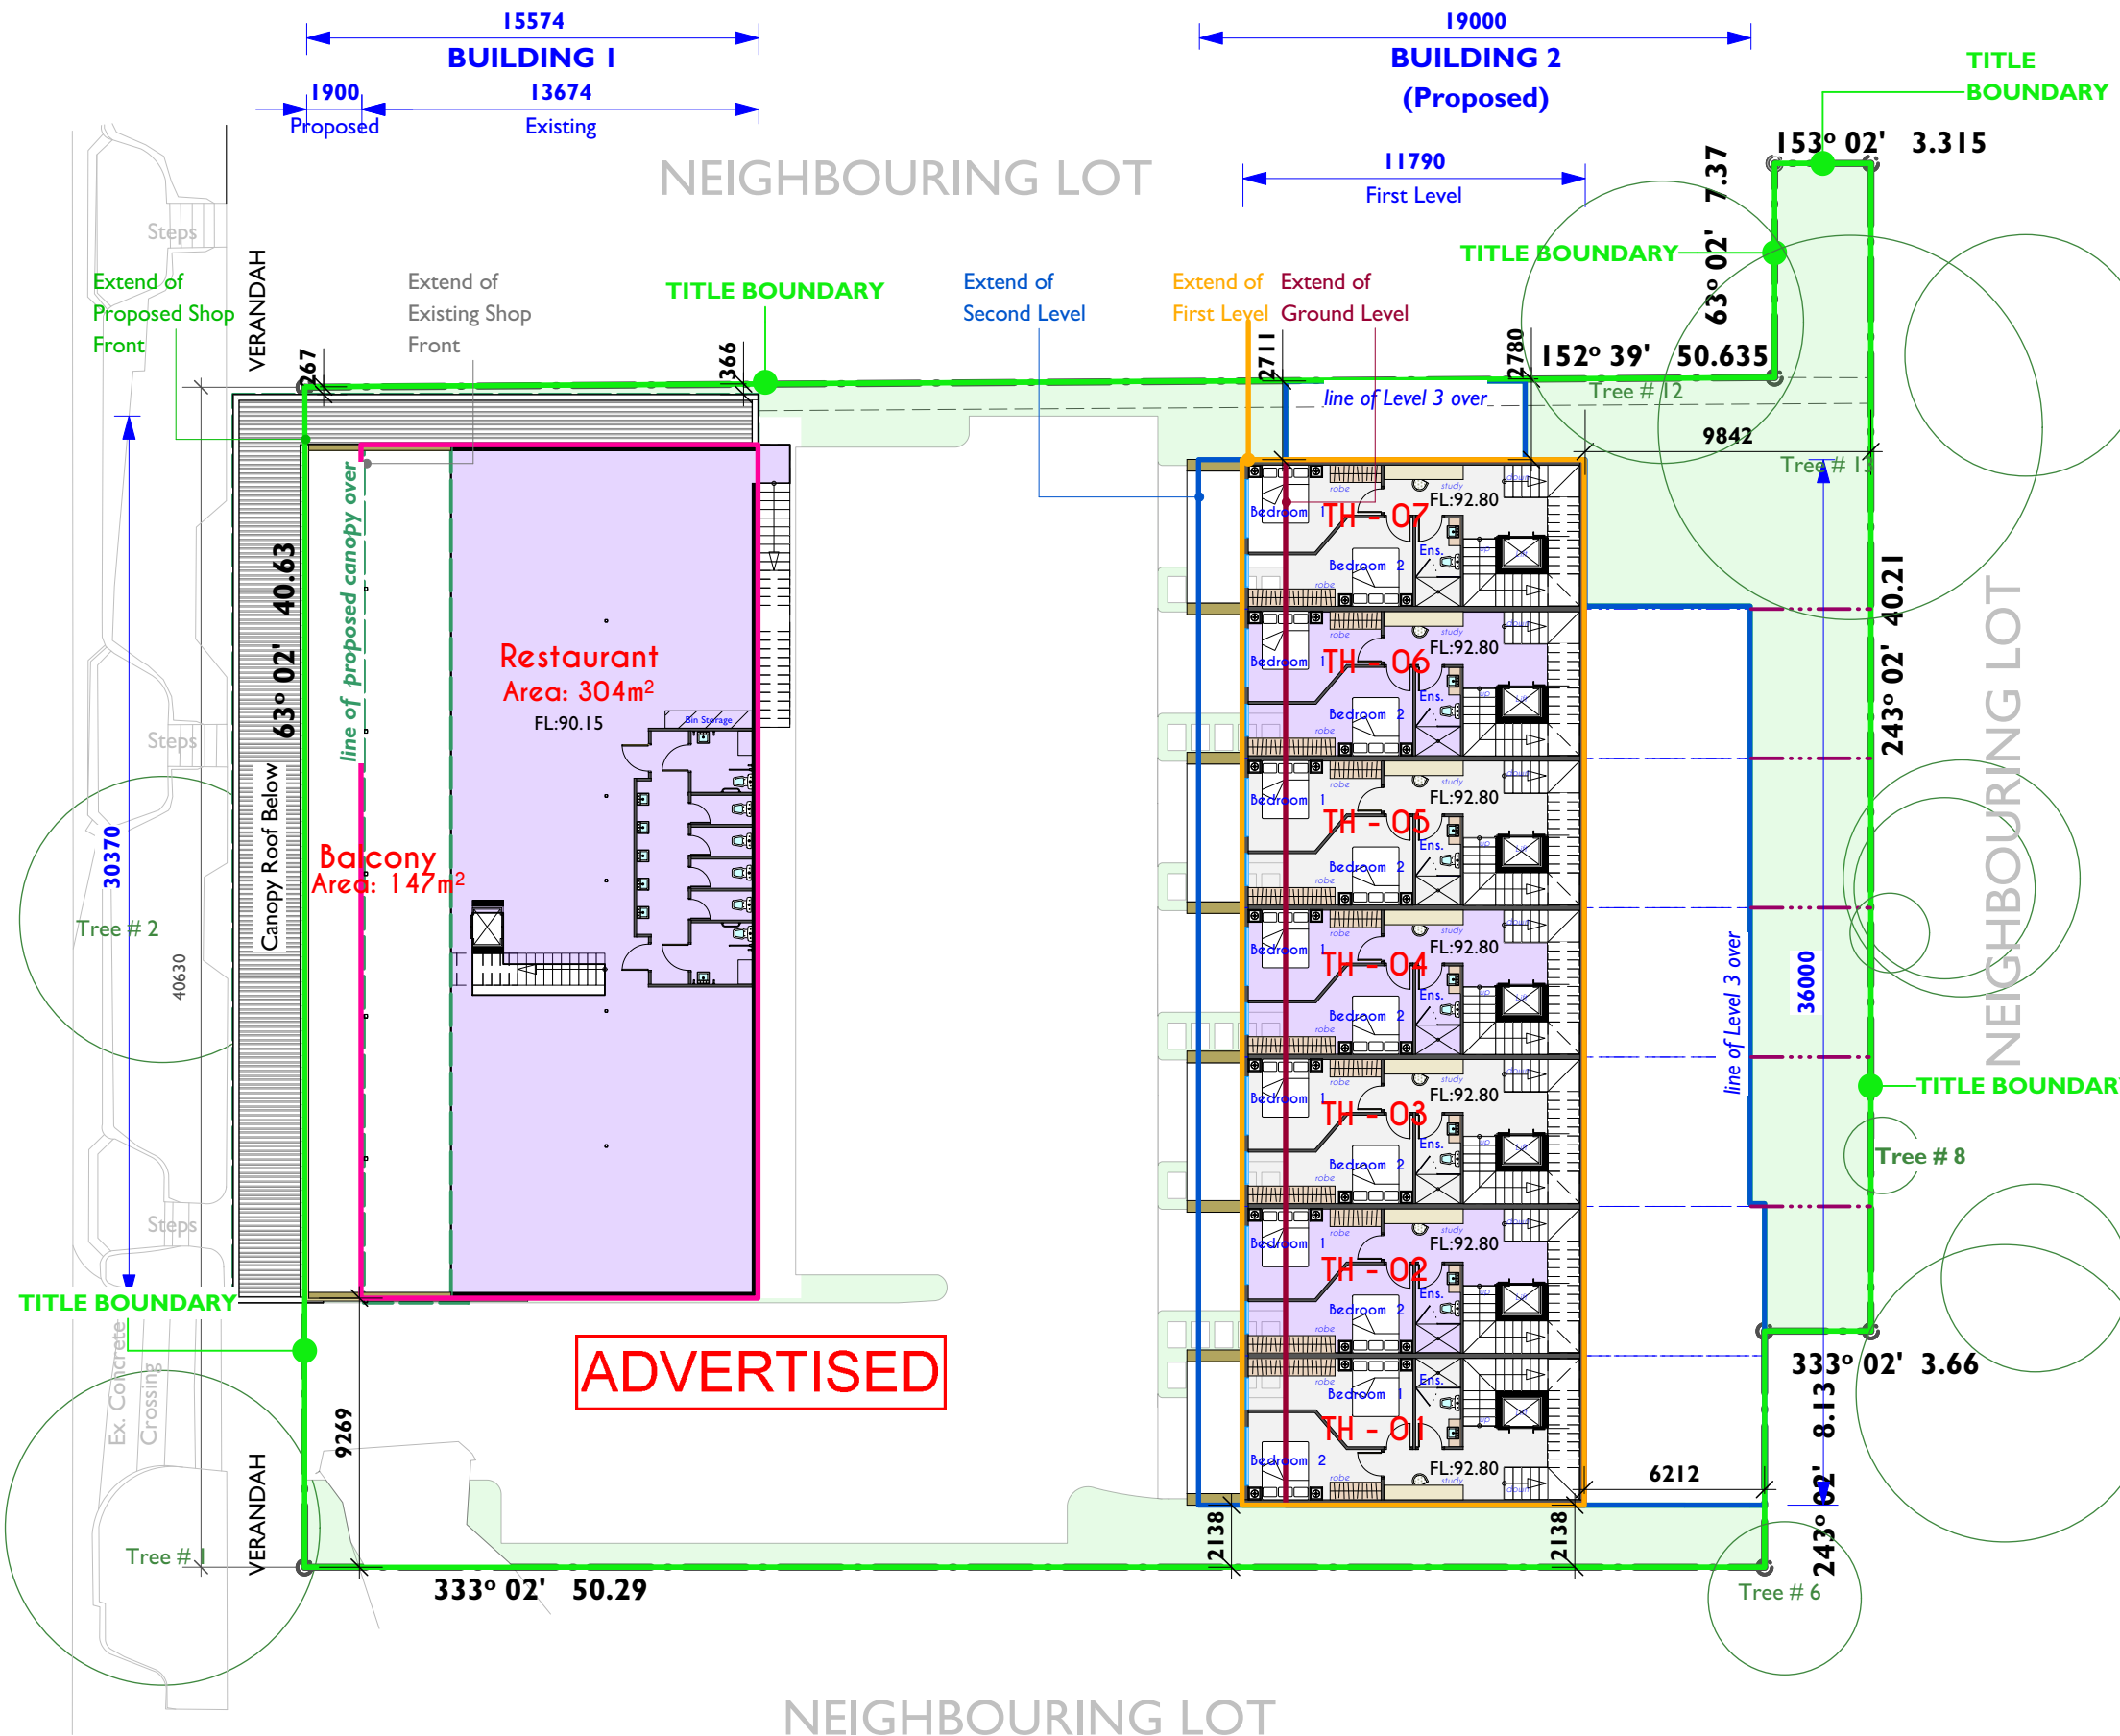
15574
BUILDING 1
1900
Proposed
13674
Existing

19000
BUILDING 2
(Proposed)

TITLE BOUNDARY

NEIGHBOURING LOT

11790
First Level

153° 02' 3.315
7.37
63° 02'
TITLE BOUNDARY

Steps
Extend of Proposed Shop Front
VERANDAH
Extend of Existing Shop Front
TITLE BOUNDARY
Extend of Second Level
Extend of First Level
Extend of Ground Level
267
366
2711
2780
152° 39' 50.635
line of Level 3 over
Tree # 12
9842
Tree # 13

40.63
63° 02'
line of proposed canopy over
Canopy Roof Below
Restaurant
Area: 304m²
FL:90.15
Bin Storage
Balcony
Area: 147m²
Steps
30370
Tree # 2
40630
Steps
TITLE BOUNDARY

Bedroom 1
TH - 07
FL:92.80
Bedroom 2
Ens.
Bedroom 1
TH - 06
FL:92.80
Bedroom 2
Ens.
Bedroom 1
TH - 05
FL:92.80
Bedroom 2
Ens.
Bedroom 1
TH - 04
FL:92.80
Bedroom 2
Ens.
Bedroom 1
TH - 03
FL:92.80
Bedroom 2
Ens.
Bedroom 1
TH - 02
FL:92.80
Bedroom 2
Ens.
Bedroom 1
TH - 01
Bedroom 2
Ens.
FL:92.80

40.21
243° 02'
NEIGHBOURING LOT
line of Level 3 over
36000
TITLE BOUNDARY
Tree # 8
333° 02' 3.66
8.13
243° 02'
6212

ADVERTISED
Ex. Concrete Crossing
9269
VERANDAH
Tree # 1
333° 02' 50.29
2138
2138
Tree # 6

NEIGHBOURING LOT